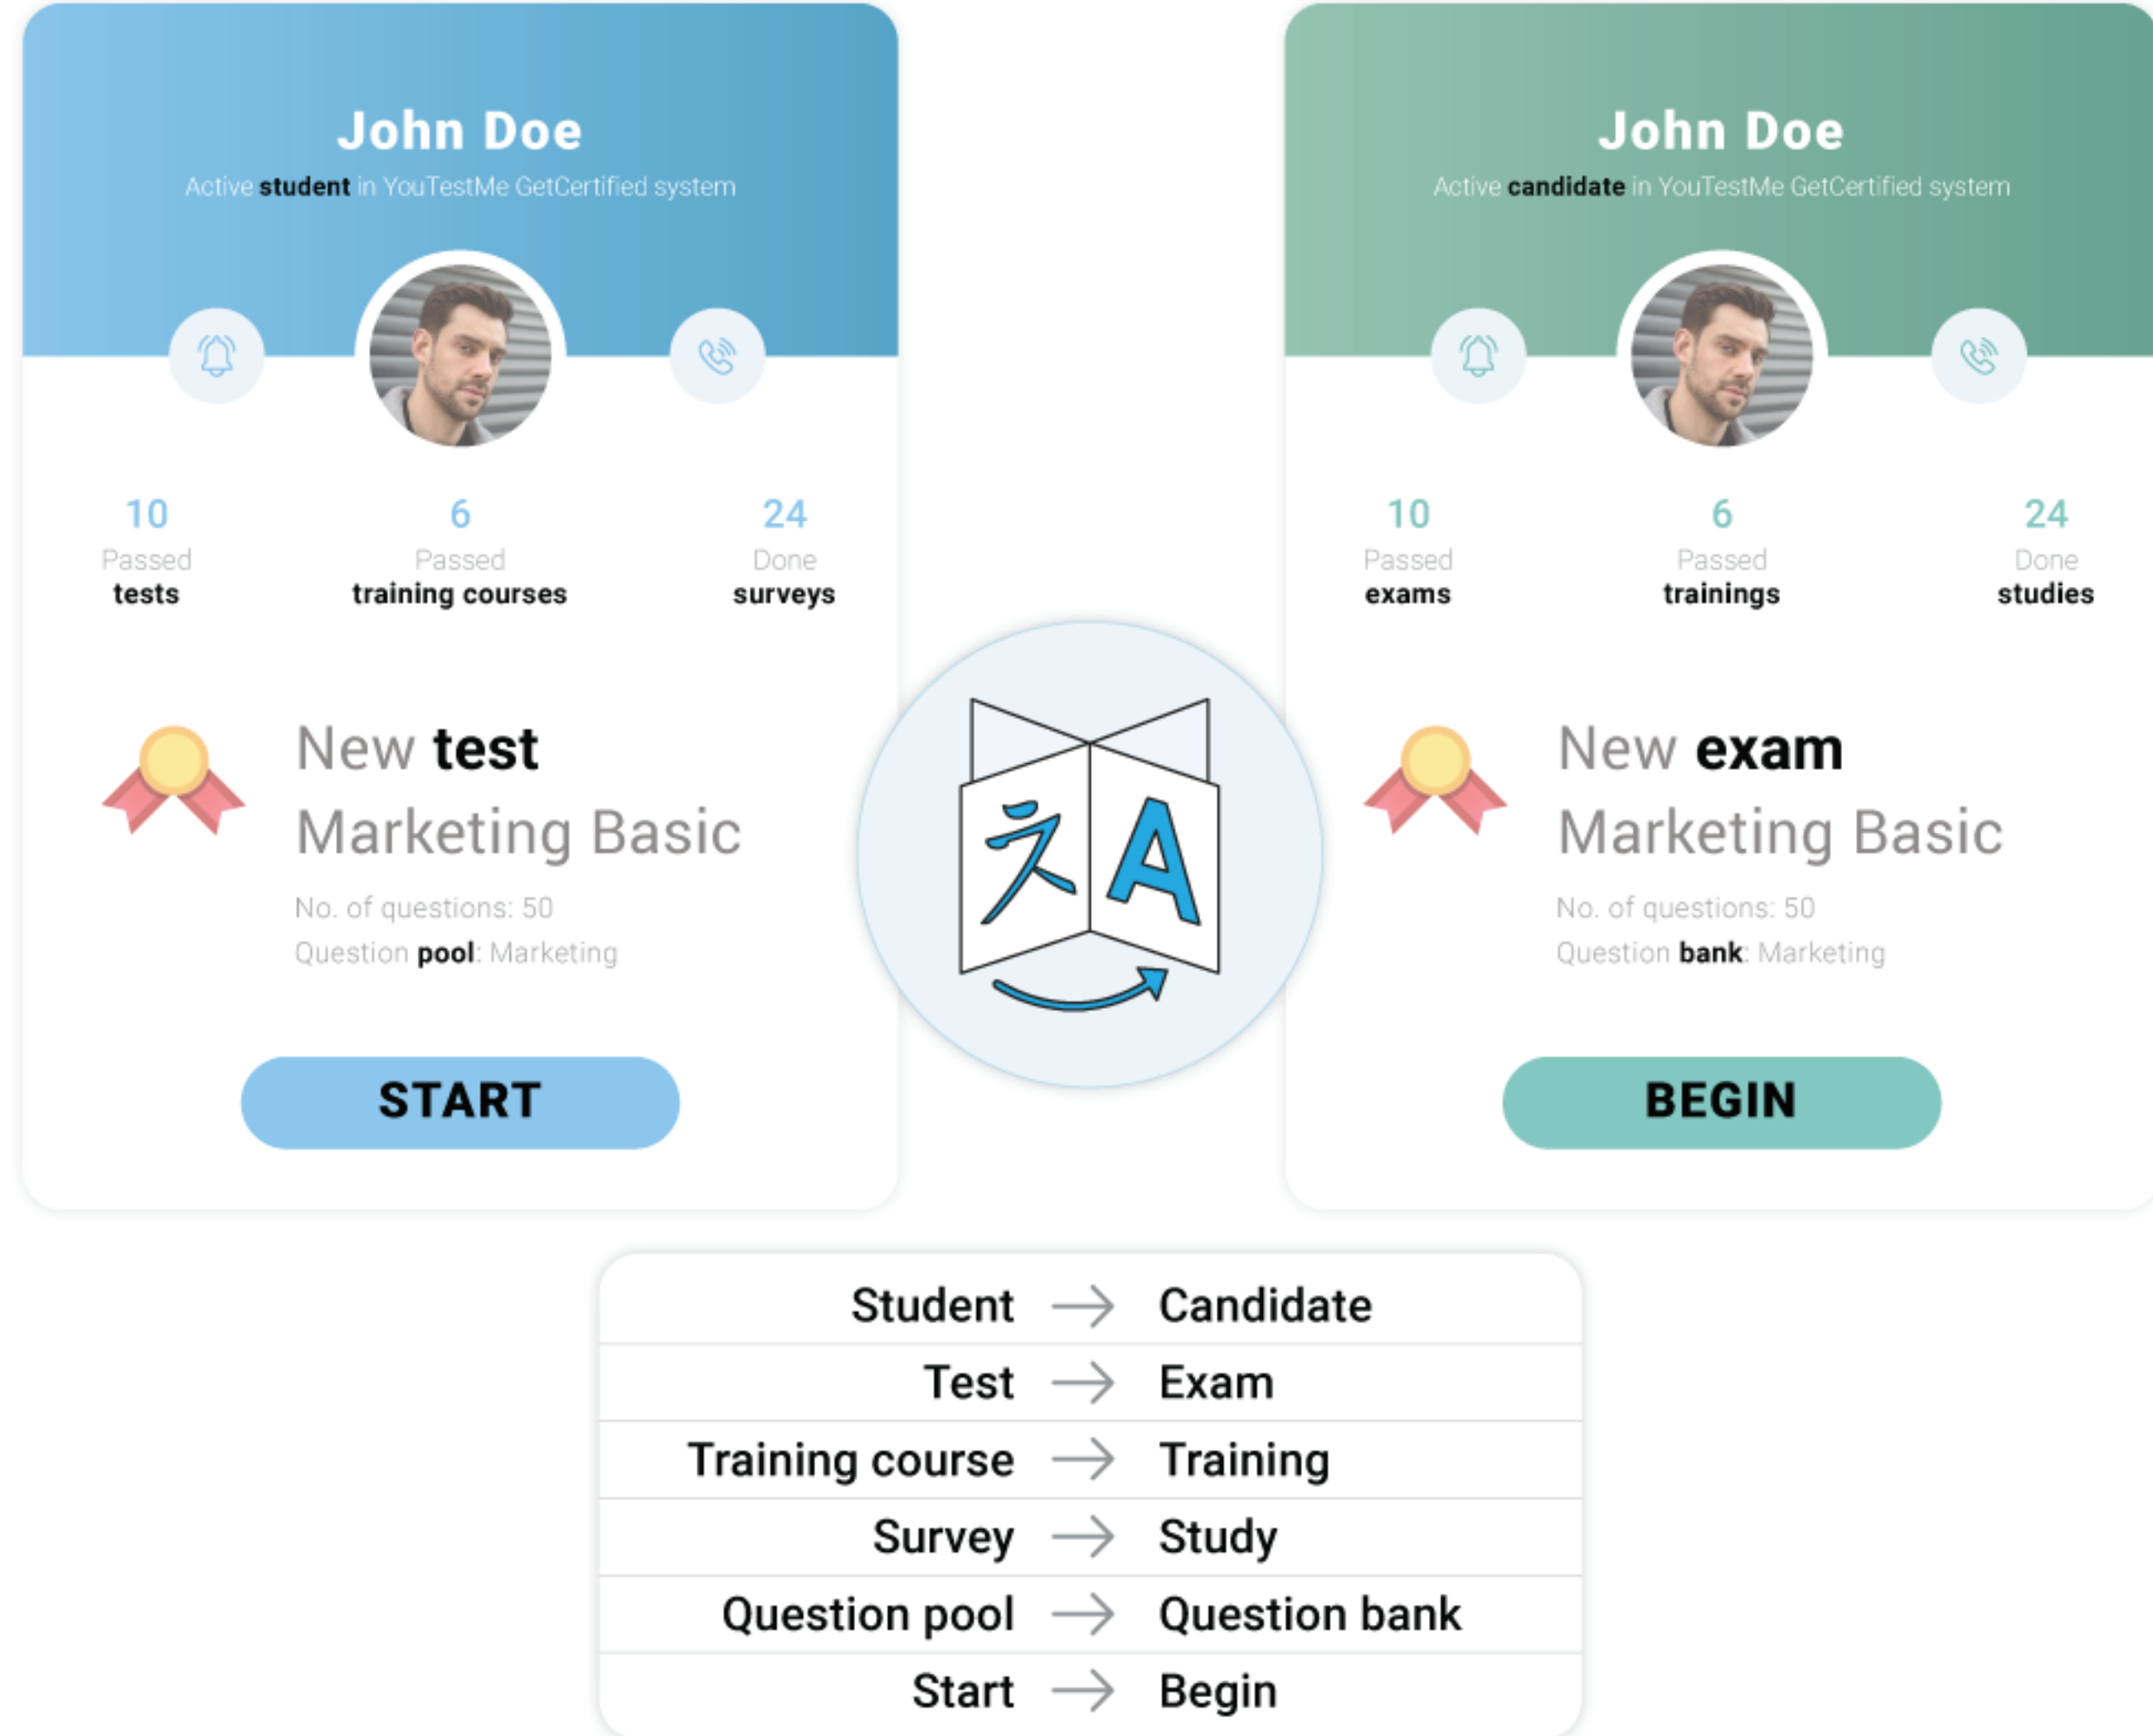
John Doe

Active **student** in YouTestMe GetCertified system

10
Passed
tests

6
Passed
training courses

24
Done
surveys

New **test**

Marketing Basic

No. of questions: 50

Question **pool**: Marketing

START

文A

John Doe

Active **candidate** in YouTestMe GetCertified system

10
Passed
exams

6
Passed
trainings

24
Done
studies

New **exam**

Marketing Basic

No. of questions: 50

Question **bank**: Marketing

BEGIN

| Student | → | Candidate |
|---|---|---|
| Test | → | Exam |
| Training course | → | Training |
| Survey | → | Study |
| Question pool | → | Question bank |
| Start | → | Begin |